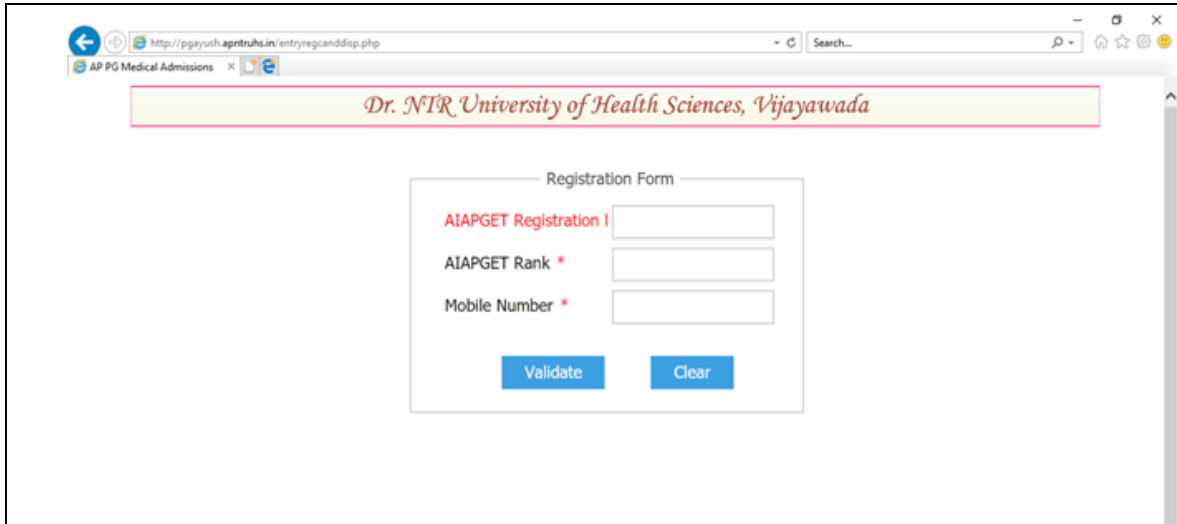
http://pgayush.apntruhs.in/entryregcanddisp.php

Search...

AP PG Medical Admissions ×

Dr. NTR University of Health Sciences, Vijayawada

Registration Form

AIAPGET Registration I

AIAPGET Rank *

Mobile Number *

Validate

Clear